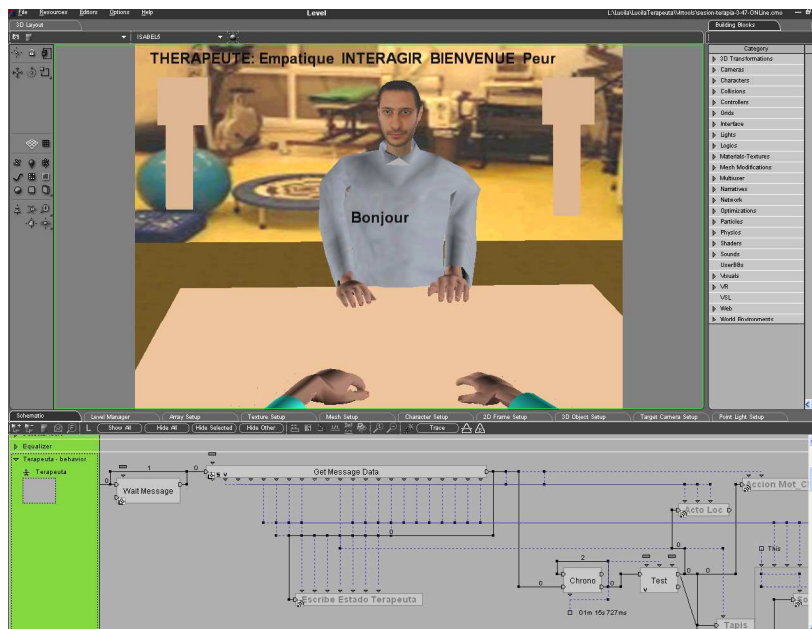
File Resources Editors Options Help

Level

L:\Lucila\LucilaTerapeuta\Virtools\sesion-terapia-3-47-ONLine.cmo

3D Layout

ISABEL6

Building Blocks

THERAPEUTE: Empatique INTERAGIR BIENVENUE Peur

Bonjour

Category
3D Transformations
Cameras
Characters
Collisions
Controllers
Grids
Interface
Lights
Logics
Materials-Textures
Mesh Modifications
Multiuser
Narratives
Network
Optimizations
Particles
Physics
Shaders
Sounds
UserBBs
Visuals
VR
VSL
Web
World Environments

Schematic | Level Manager | Array Setup | Texture Setup | Mesh Setup | Character Setup | 2D Frame Setup | 3D Object Setup | Target Camera Setup | Point Light Setup

Show All | Hide All | Hide Selected | Hide Other | Trace

Equalizer
Terapeuta - behavior
Terapeuta

1
0
Wait Message
Get Message Data
Accion Mot_C
Acto Loc
0
0
2
Chrono
Test
This
0
Escribe Estado Terapeuta
0
01m 15s 727ms
Tapis